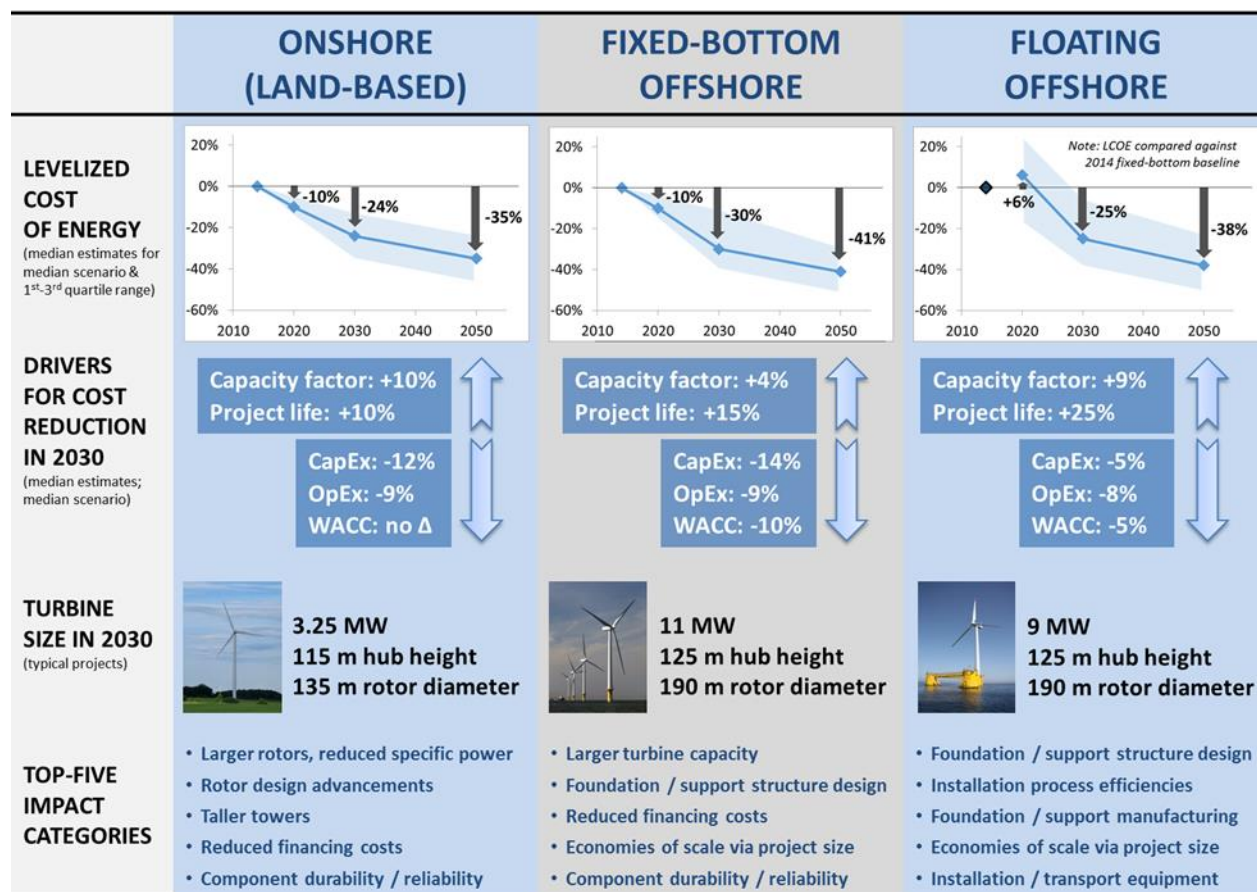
ONSHORE (LAND-BASED)

FIXED-BOTTOM OFFSHORE

FLOATING OFFSHORE

LEVELIZED COST OF ENERGY
(median estimates for median scenario & 1st-3rd quartile range)

20%
0%
-20%
-40%
-60%
2010 2020 2030 2040 2050
-10%
-24%
-35%

20%
0%
-20%
-40%
-60%
2010 2020 2030 2040 2050
-10%
-30%
-41%

Note: LCOE compared against 2014 fixed-bottom baseline
20%
0%
-20%
-40%
-60%
2010 2020 2030 2040 2050
+6%
-25%
-38%

DRIVERS FOR COST REDUCTION IN 2030
(median estimates; median scenario)

Capacity factor: +10%
Project life: +10%
CapEx: -12%
OpEx: -9%
WACC: no Δ

Capacity factor: +4%
Project life: +15%
CapEx: -14%
OpEx: -9%
WACC: -10%

Capacity factor: +9%
Project life: +25%
CapEx: -5%
OpEx: -8%
WACC: -5%

TURBINE SIZE IN 2030
(typical projects)

3.25 MW
115 m hub height
135 m rotor diameter

11 MW
125 m hub height
190 m rotor diameter

9 MW
125 m hub height
190 m rotor diameter

TOP-FIVE IMPACT CATEGORIES

• Larger rotors, reduced specific power
• Rotor design advancements
• Taller towers
• Reduced financing costs
• Component durability / reliability

• Larger turbine capacity
• Foundation / support structure design
• Reduced financing costs
• Economies of scale via project size
• Component durability / reliability

• Foundation / support structure design
• Installation process efficiencies
• Foundation / support manufacturing
• Economies of scale via project size
• Installation / transport equipment